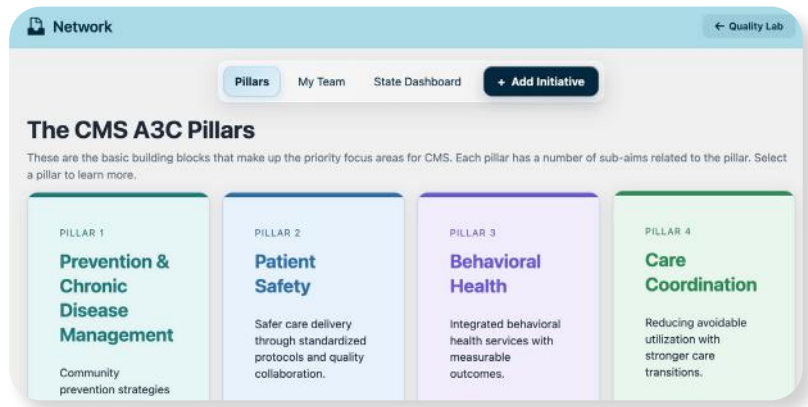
Network

← Quality Lab

Pillars My Team State Dashboard + Add Initiative

The CMS A3C Pillars

These are the basic building blocks that make up the priority focus areas for CMS. Each pillar has a number of sub-aims related to the pillar. Select a pillar to learn more.

PILLAR 1

Prevention & Chronic Disease Management

Community prevention strategies

PILLAR 2

Patient Safety

Safer care delivery through standardized protocols and quality collaboration.

PILLAR 3

Behavioral Health

Integrated behavioral health services with measurable outcomes.

PILLAR 4

Care Coordination

Reducing avoidable utilization with stronger care transitions.